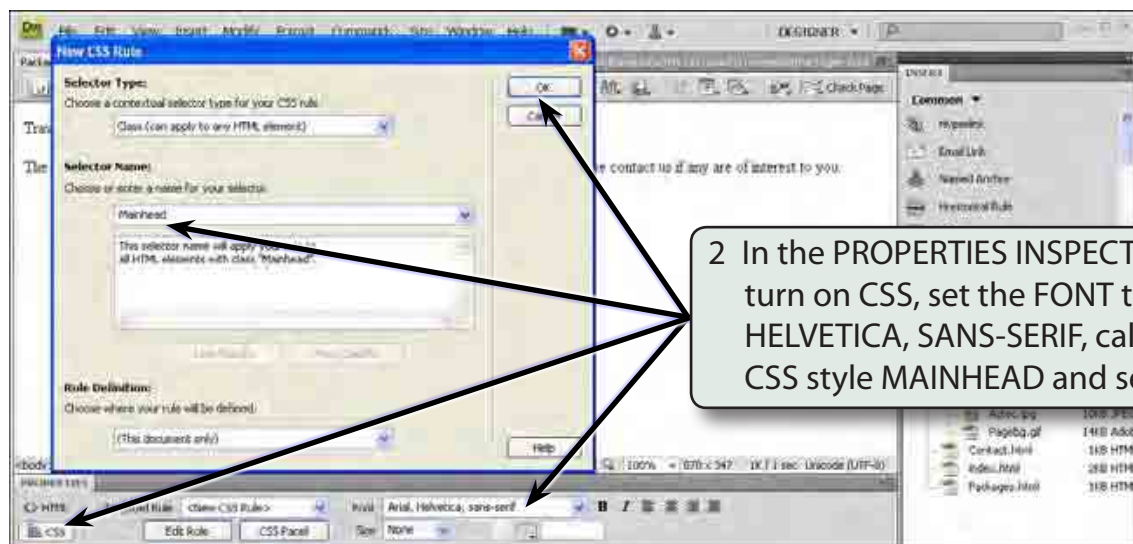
Dw File Edit View Insert Modify Format Commands Site Window Help DESIGNER

New CSS Rule

Selector Type:
Choose a contextual selector type for your CSS rule.
Class (can apply to any HTML element)

OK
Cancel

Selector Name:
Choose or enter a name for your selector.
Mainhead

This selector name will apply your rule to all HTML elements with class "Mainhead".

Less Specific More Specific

Rule Definition:
Choose where your rule will be defined.
(This document only)

Help

Tra

The

e contact us if any are of interest to you.

Check Page

INSERT
Common
Hyperlink
Email Link
Named Anchor
Horizontal Rule

2 In the PROPERTIES INSPECT turn on CSS, set the FONT t HELVETICA, SANS-SERIF, cal CSS style MAINHEAD and se

Aztec.jpg
Pagebg.gif
Contact.html
index.html
Packages.html

<body>

100% 870 x 347 1K / 1 sec Unicode (UTF-8)

PROPERTIES

HTML
CSS
Targeted Rule <New CSS Rule>
Edit Rule
CSS Panel
Font Arial, Helvetica, sans-serif
Size None
B I